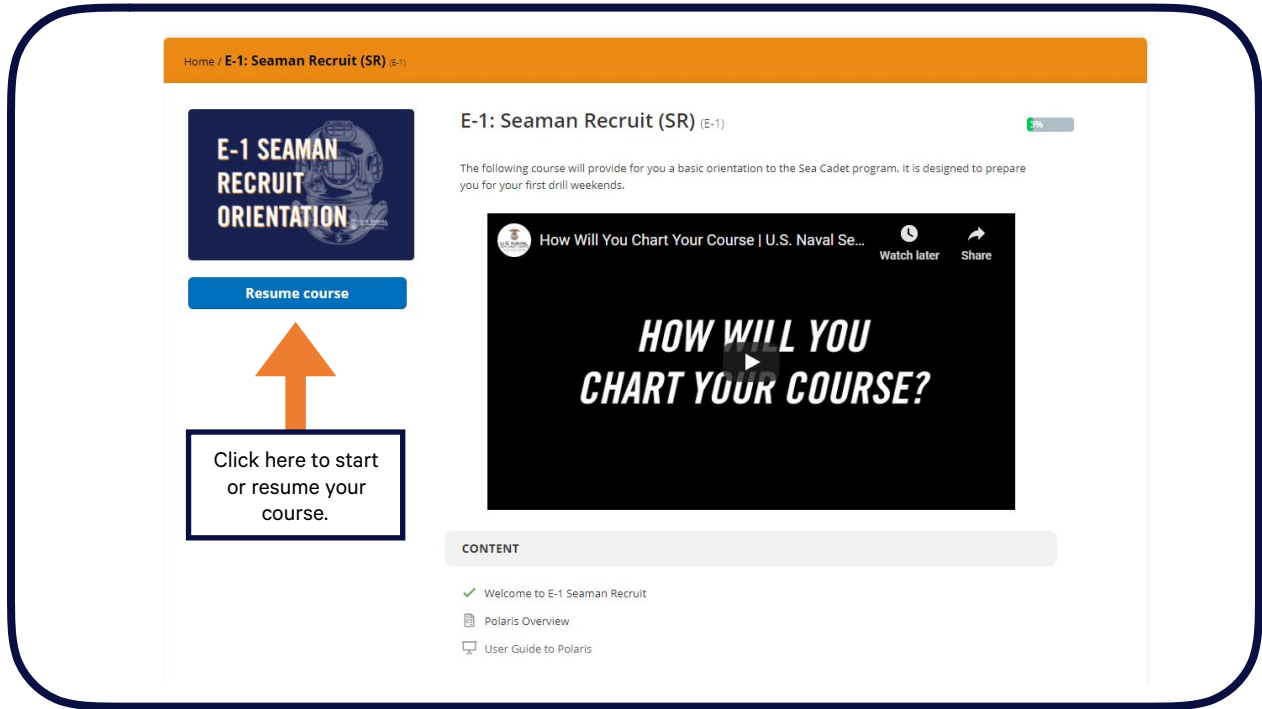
Home / E-1: Seaman Recruit (SR) (E-1)

E-1 SEAMAN RECRUIT ORIENTATION

Resume course

Click here to start or resume your course.

E-1: Seaman Recruit (SR) (E-1)

3%

The following course will provide for you a basic orientation to the Sea Cadet program. It is designed to prepare you for your first drill weekends.

How Will You Chart Your Course | U.S. Naval Se...

Watch later

Share

HOW WILL YOU CHART YOUR COURSE?

CONTENT

Welcome to E-1 Seaman Recruit

Polaris Overview

User Guide to Polaris